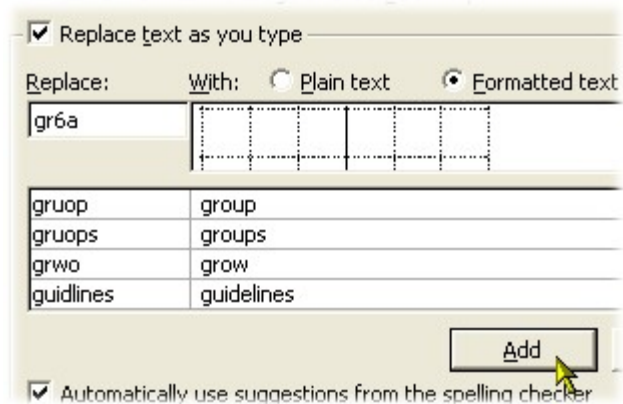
Replace text as you type

Replace: With: Plain text Formatted text

gr6a

| | |
|---|---|
| gruop | group |
| gruops | groups |
| grwo | grow |
| guidlines | guidelines |

Add

Automatically use suggestions from the spelling checker